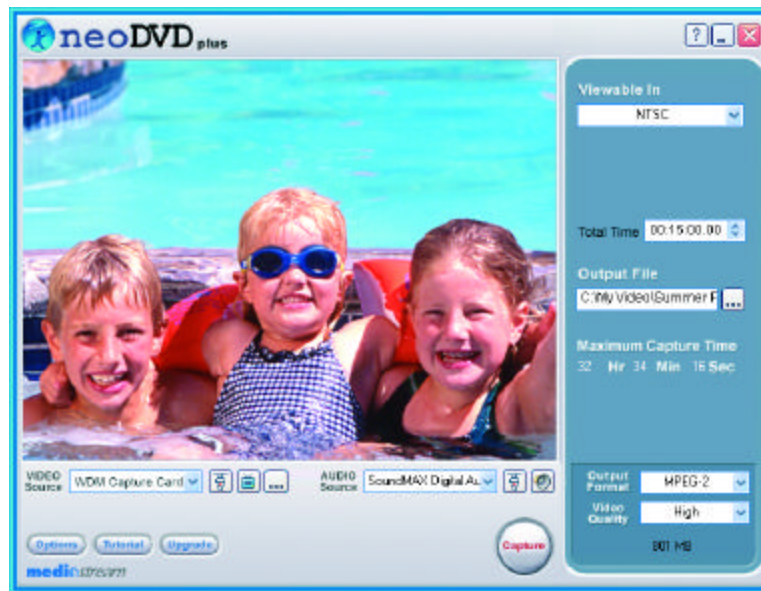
neoDVD plus

?

Viewable In
NTSC

Total Time 00:15:00.00

Output File
C:\My Video\Summer F ...

Maximum Capture Time
32 Hr 34 Min 16 Sec

VIDEO Source WDM Capture Card ...

AUDIO Source SoundMAX Digital Au

Output Format MPEG-2
Video Quality High
901 MB

Options Tutorial Upgrade

Capture

mediastream